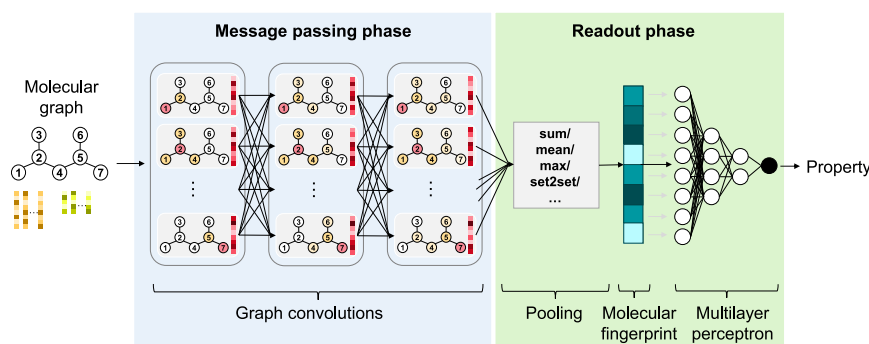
Message passing phase

Readout phase

Molecular graph

3 6
2 5
1 4 7

3 6
2 5
1 4 7

3 6
2 5
1 4 7

⋮

3 6
2 5
1 4 7

3 6
2 5
1 4 7

3 6
2 5
1 4 7

⋮

3 6
2 5
1 4 7

3 6
2 5
1 4 7

3 6
2 5
1 4 7

⋮

3 6
2 5
1 4 7

sum/
mean/
max/
set2set/
...

Property

Graph convolutions

Pooling

Molecular fingerprint

Multilayer perceptron